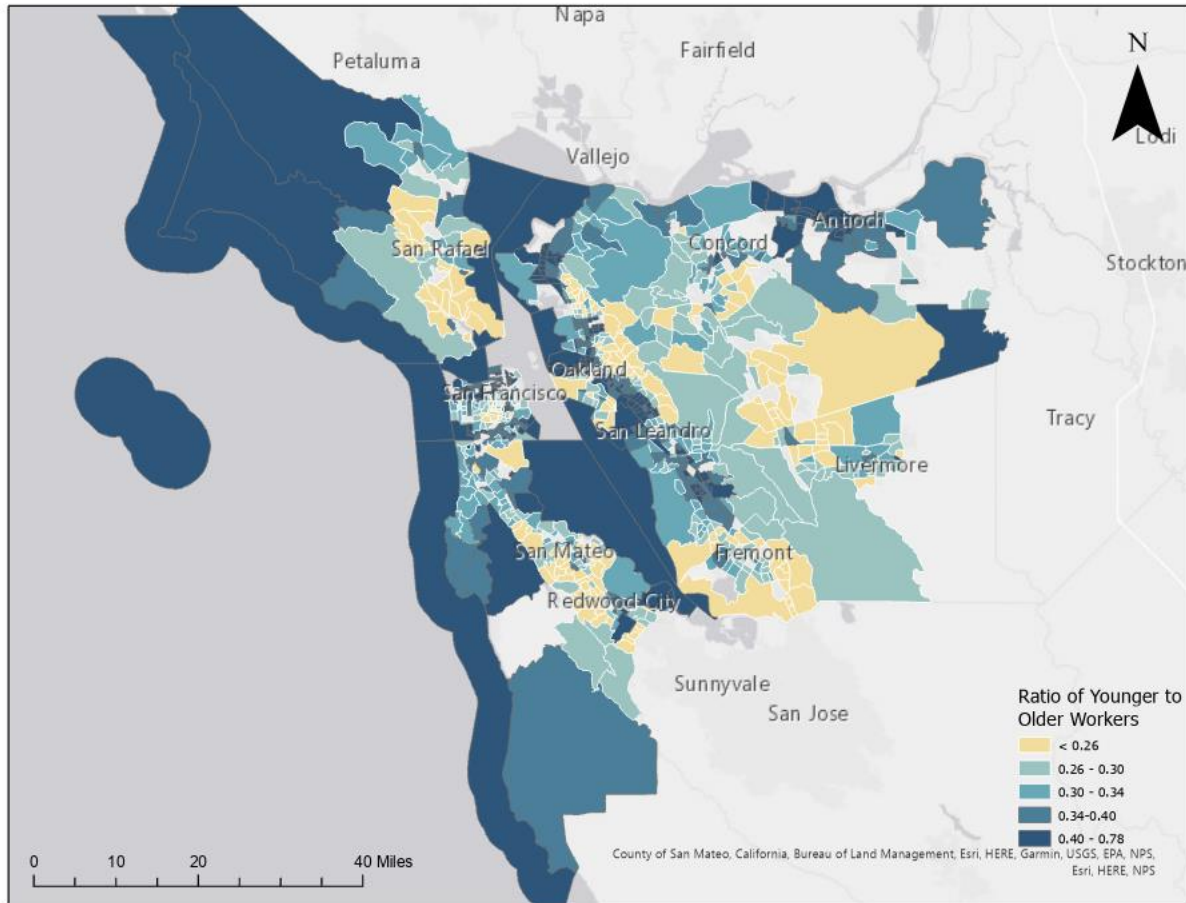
Napa
Fairfield
Petaluma
N
Lodi
Vallejo
Antioch
Concord
San Rafael
Stockton
Oakland
San Francisco
Tracy
San Leandro
Livermore
San Mateo
Fremont
Redwood City
Sunnyvale
San Jose
Ratio of Younger to Older Workers
< 0.26
0.26 - 0.30
0.30 - 0.34
0.34-0.40
0.40 - 0.78
0 10 20 40 Miles
County of San Mateo, California, Bureau of Land Management, Esri, HERE, Garmin, USGS, EPA, NPS, Esri, HERE, NPS